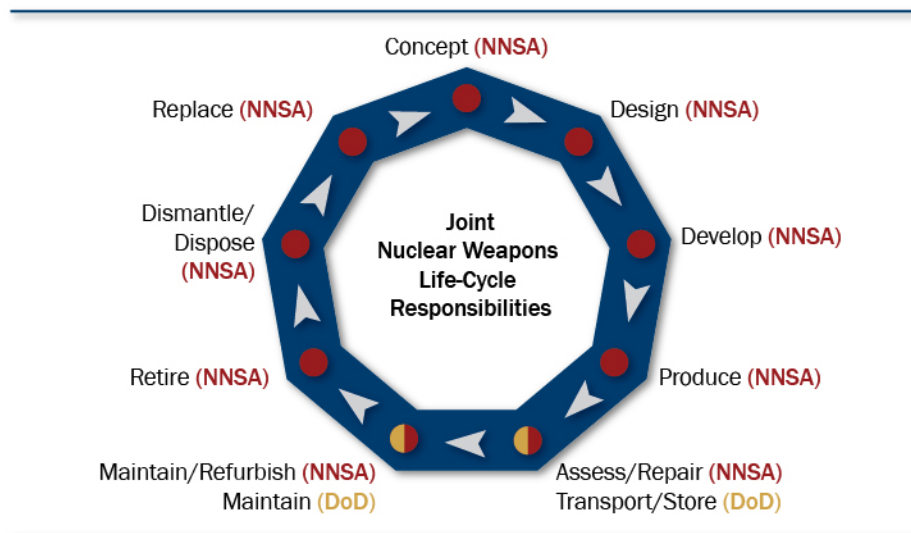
Joint Nuclear Weapons Life-Cycle Responsibilities

Concept (NNSA)

Design (NNSA)

Develop (NNSA)

Produce (NNSA)

Assess/Repair (NNSA)
Transport/Store (DoD)

Maintain/Refurbish (NNSA)
Maintain (DoD)

Retire (NNSA)

Dismantle/
Dispose
(NNSA)

Replace (NNSA)